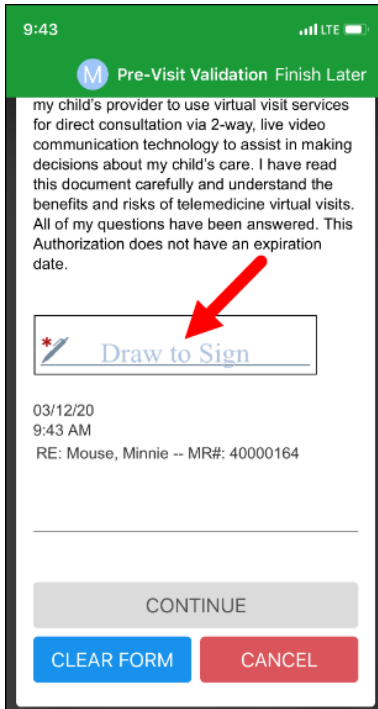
9:43

LTE

M Pre-Visit Validation Finish Later

my child's provider to use virtual visit services for direct consultation via 2-way, live video communication technology to assist in making decisions about my child's care. I have read this document carefully and understand the benefits and risks of telemedicine virtual visits. All of my questions have been answered. This Authorization does not have an expiration date.

* Draw to Sign

03/12/20
9:43 AM
RE: Mouse, Minnie -- MR#: 40000164

CONTINUE

CLEAR FORM

CANCEL